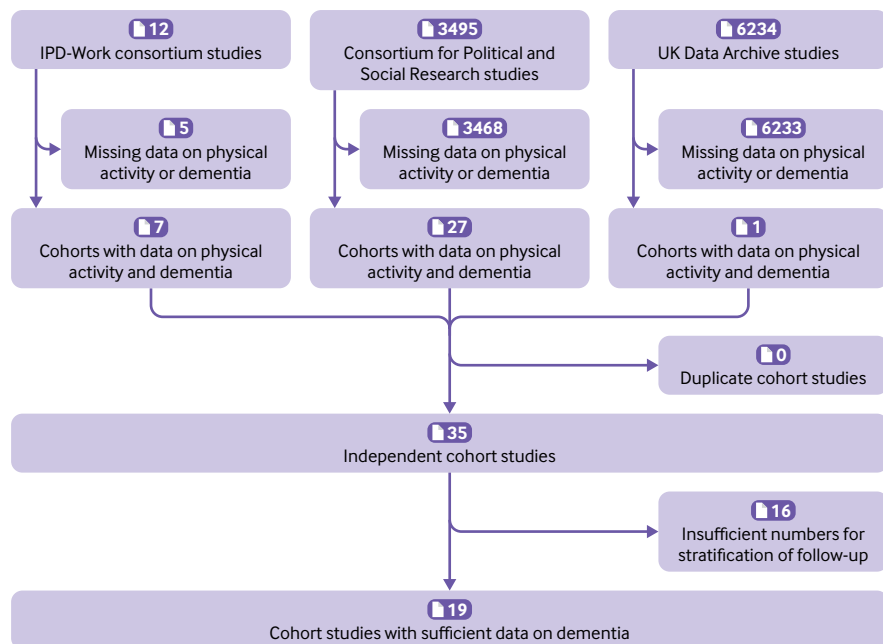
12
IPD-Work consortium studies

3495
Consortium for Political and Social Research studies

6234
UK Data Archive studies

5
Missing data on physical activity or dementia

3468
Missing data on physical activity or dementia

6233
Missing data on physical activity or dementia

7
Cohorts with data on physical activity and dementia

27
Cohorts with data on physical activity and dementia

1
Cohorts with data on physical activity and dementia

0
Duplicate cohort studies

35
Independent cohort studies

16
Insufficient numbers for stratification of follow-up

19
Cohort studies with sufficient data on dementia